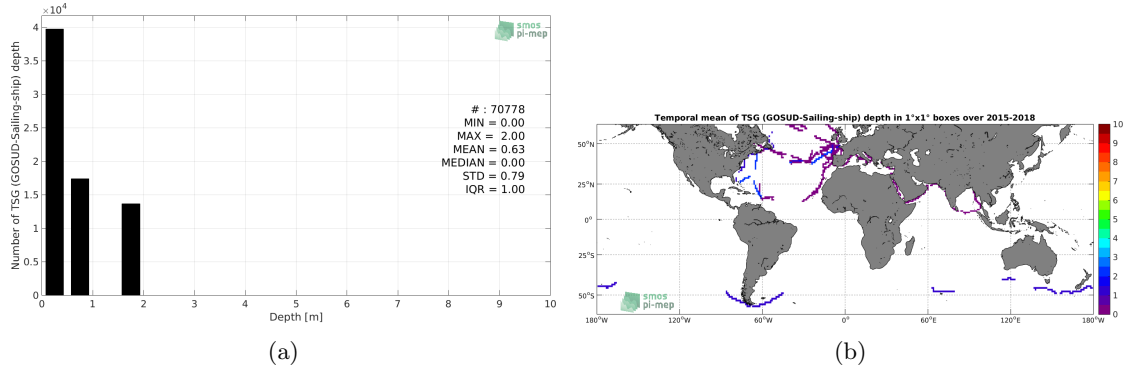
$\times10^4$
smos pi-mep
Number of TSG (GOSUD-Sailing-ship) depth
4
3.5
3
2.5
2
1.5
1
0.5
0
# : 70778
MIN = 0.00
MAX = 2.00
MEAN = 0.63
MEDIAN = 0.00
STD = 0.79
IQR = 1.00
0 1 2 3 4 5 6 7 8 9 10
Depth [m]
(a)

Temporal mean of TSG (GOSUD-Sailing-ship) depth in 1°x1° boxes over 2015-2018
50°N
25°N
0°
25°S
50°S
180°W 120°W 60°W 0° 60°E 120°E 180°W
smos pi-mep
10
9
8
7
6
5
4
3
2
1
0
(b)